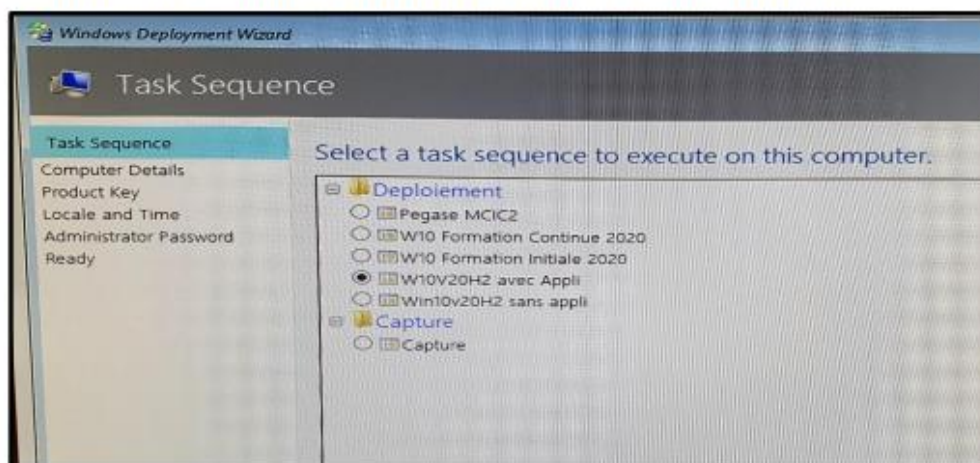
Windows Deployment Wizard

Task Sequence

Task Sequence
Computer Details
Product Key
Locale and Time
Administrator Password
Ready

Select a task sequence to execute on this computer.

Deploiement
Pegase MCIC2
W10 Formation Continue 2020
W10 Formation Initiale 2020
W10V20H2 avec Appli
Win10v20H2 sans appli
Capture
Capture